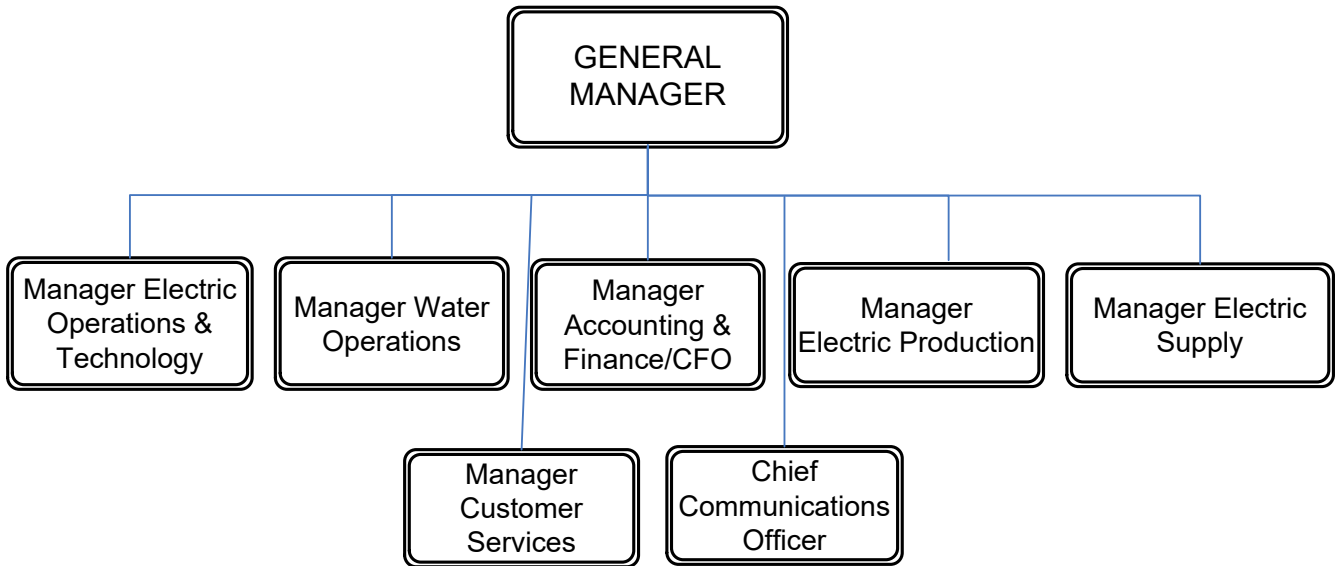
GENERAL MANAGER

Manager Electric Operations & Technology

Manager Water Operations

Manager Accounting & Finance/CFO

Manager Electric Production

Manager Electric Supply

Manager Customer Services

Chief Communications Officer